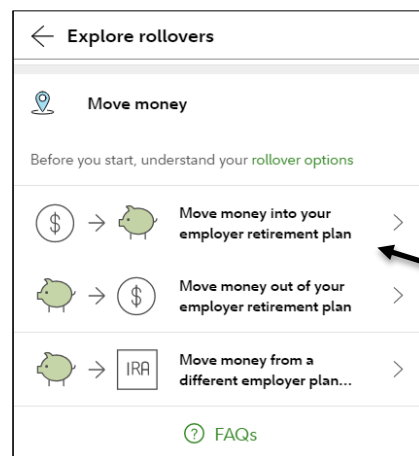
Explore rollovers

Move money

Before you start, understand your rollover options

$ Move money into your employer retirement plan

$ Move money out of your employer retirement plan

IRA Move money from a different employer plan...

FAQs